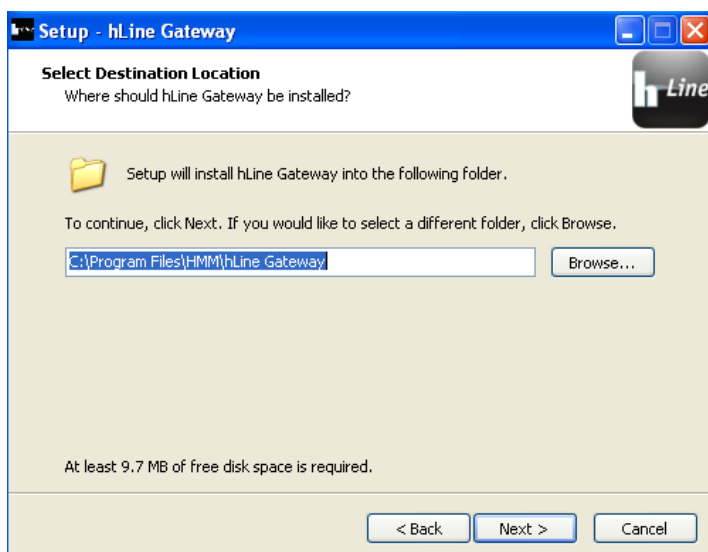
Setup - hLine Gateway

Select Destination Location
Where should hLine Gateway be installed?

hLine

Setup will install hLine Gateway into the following folder.

To continue, click Next. If you would like to select a different folder, click Browse.

C:\Program Files\HMM\hLine Gateway

Browse...

At least 9.7 MB of free disk space is required.

< Back

Next >

Cancel